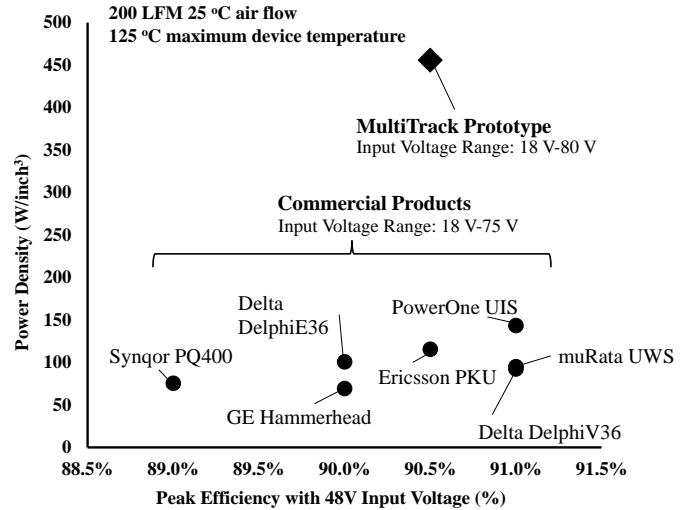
200 LFM 25 °C air flow
125 °C maximum device temperature

MultiTrack Prototype
Input Voltage Range: 18 V-80 V

Commercial Products
Input Voltage Range: 18 V-75 V

Delta DelphiE36
PowerOne UIS
Synqor PQ400
Ericsson PKU
muRata UWS
GE Hammerhead
Delta DelphiV36

Power Density (W/inch$^3$)
500
450
400
350
300
250
200
150
100
50
0

88.5%
89.0%
89.5%
90.0%
90.5%
91.0%
91.5%

Peak Efficiency with 48V Input Voltage (%)